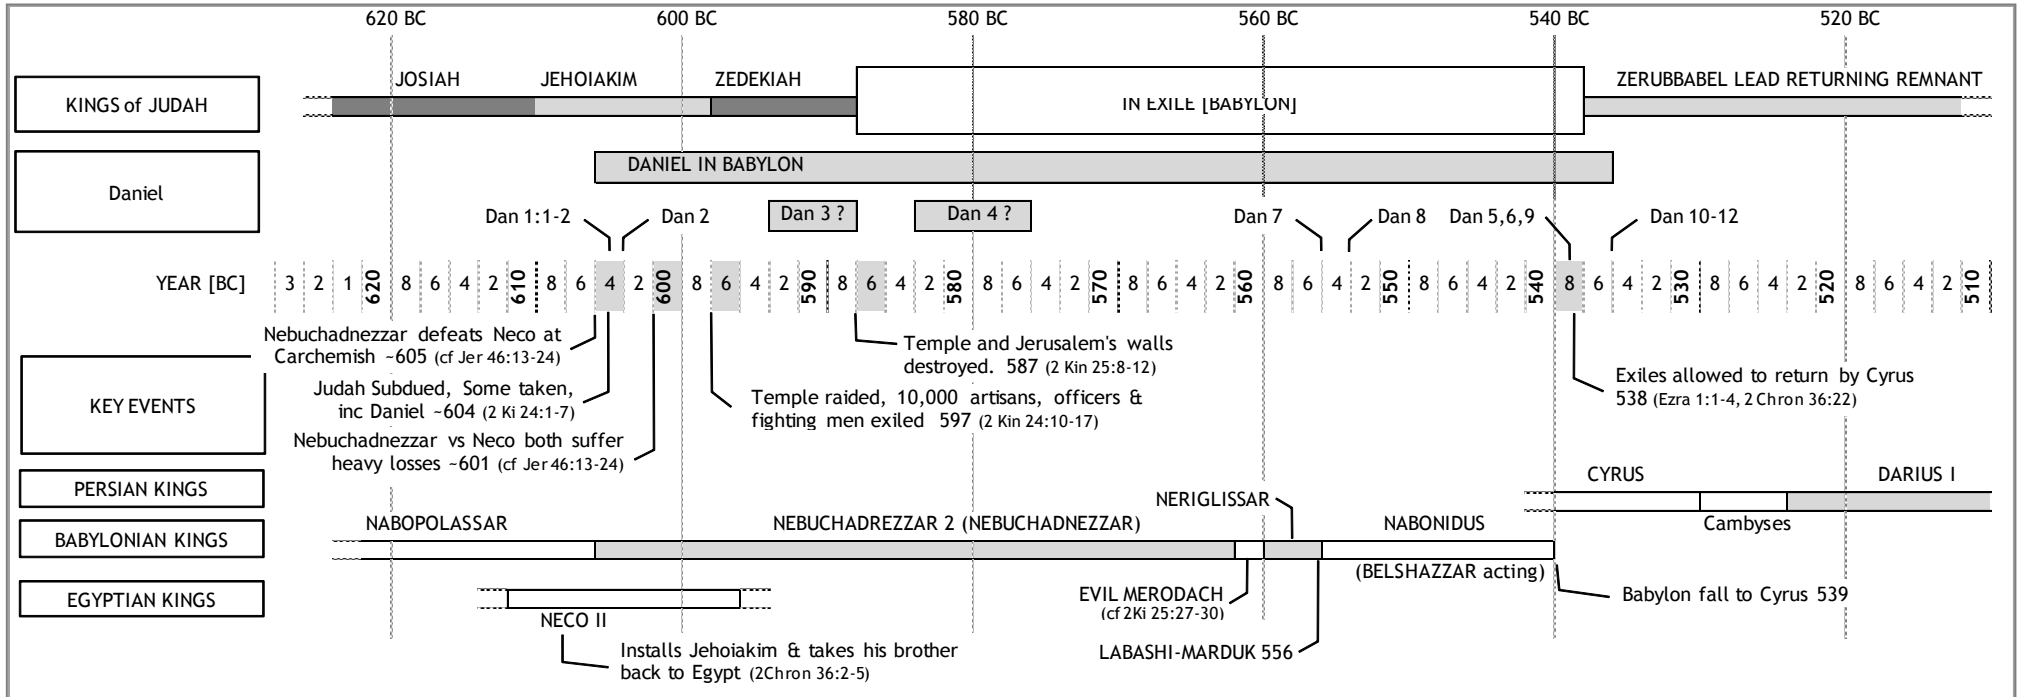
620 BC | 600 BC | 580 BC | 560 BC | 540 BC | 520 BC

KINGS of JUDAH
JOSIAH
JEHOIAKIM
ZEDEKIAH
IN EXILE [BABYLON]
ZERUBBABEL LEAD RETURNING REMNANT

Daniel
DANIEL IN BABYLON

Dan 1:1-2
Dan 2
Dan 3 ?
Dan 4 ?
Dan 7
Dan 8
Dan 5,6,9
Dan 10-12

YEAR [BC]

| 3 | 2 | 1 | 620 | 8 | 6 | 4 | 2 | 610 | 8 | 6 | 4 | 2 | 600 | 8 | 6 | 4 | 2 | 590 | 8 | 6 | 4 | 2 | 580 | 8 | 6 | 4 | 2 | 570 | 8 | 6 | 4 | 2 | 560 | 8 | 6 | 4 | 2 | 550 | 8 | 6 | 4 | 2 | 540 | 8 | 6 | 4 | 2 | 530 | 8 | 6 | 4 | 2 | 520 | 8 | 6 | 4 | 2 | 510 |
|---|---|---|---|---|---|---|---|---|---|---|---|---|---|---|---|---|---|---|---|---|---|---|---|---|---|---|---|---|---|---|---|---|---|---|---|---|---|---|---|---|---|---|---|---|---|---|---|---|---|---|---|---|---|---|---|---|---|---|

KEY EVENTS

Nebuchadnezzar defeats Neco at Carchemish ~605 (cf Jer 46:13-24)

Judah Subdued, Some taken, inc Daniel ~604 (2 Ki 24:1-7)

Nebuchadnezzar vs Neco both suffer heavy losses ~601 (cf Jer 46:13-24)

Temple raided, 10,000 artisans, officers & fighting men exiled 597 (2 Kin 24:10-17)

Temple and Jerusalem's walls destroyed. 587 (2 Kin 25:8-12)

Exiles allowed to return by Cyrus 538 (Ezra 1:1-4, 2 Chron 36:22)

PERSIAN KINGS
CYRUS
DARIUS I
Cambyses

BABYLONIAN KINGS
NABOPOLASSAR
NEBUCHADREZZAR 2 (NEBUCHADNEZZAR)
NERIGLISSAR
NABONIDUS
(BELSHAZZAR acting)
EVIL MERODACH (cf 2Ki 25:27-30)
LABASHI-MARDUK 556
Babylon fall to Cyrus 539

EGYPTIAN KINGS
NECO II
Installs Jehoiakim & takes his brother back to Egypt (2Chron 36:2-5)